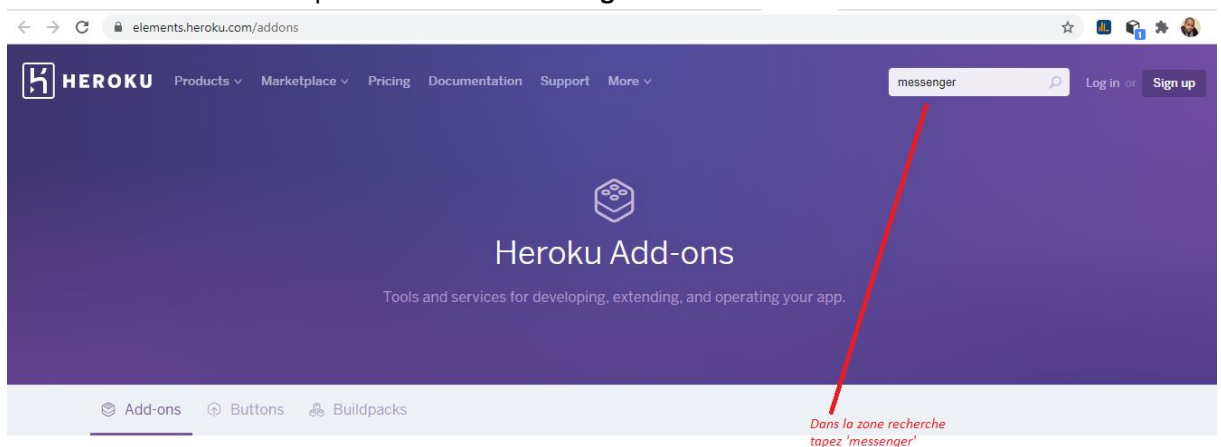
elements.heroku.com/addons

HEROKU Products Marketplace Pricing Documentation Support More

messenger

Log in or Sign up

Heroku Add-ons

Tools and services for developing, extending, and operating your app.

Add-ons Buttons Buildpacks

Dans la zone recherche tapez 'messenger'